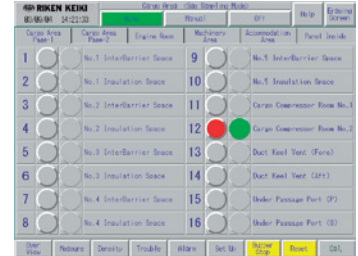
RIKEN KEIKI
00/06/04 14:21:33

Cargo Area (Gas Sampling Mode)

Auto

Manual

Off

Help

Entering Screen

Cargo Area Page-1

Cargo Area Page-2

Engine Room

Machinery Area

Accommodation Area

Panel Inside

1 No.1 InterBarrier Space

2 No.1 Insulation Space

3 No.2 InterBarrier Space

4 No.2 Insulation Space

5 No.3 InterBarrier Space

6 No.3 Insulation Space

7 No.4 InterBarrier Space

8 No.4 Insulation Space

9 No.5 InterBarrier Space

10 No.5 Insulation Space

11 Cargo Compressor Room No.1

12 Cargo Compressor Room No.2

13 Duct Keel Vent (Fore)

14 Duct Keel Vent (Aft)

15 Under Passage Port (P)

16 Under Passage Port (S)

Over View

Measure

Density

Trouble

Alarm

Set Up

Buzzer Stop

Reset

Cal.